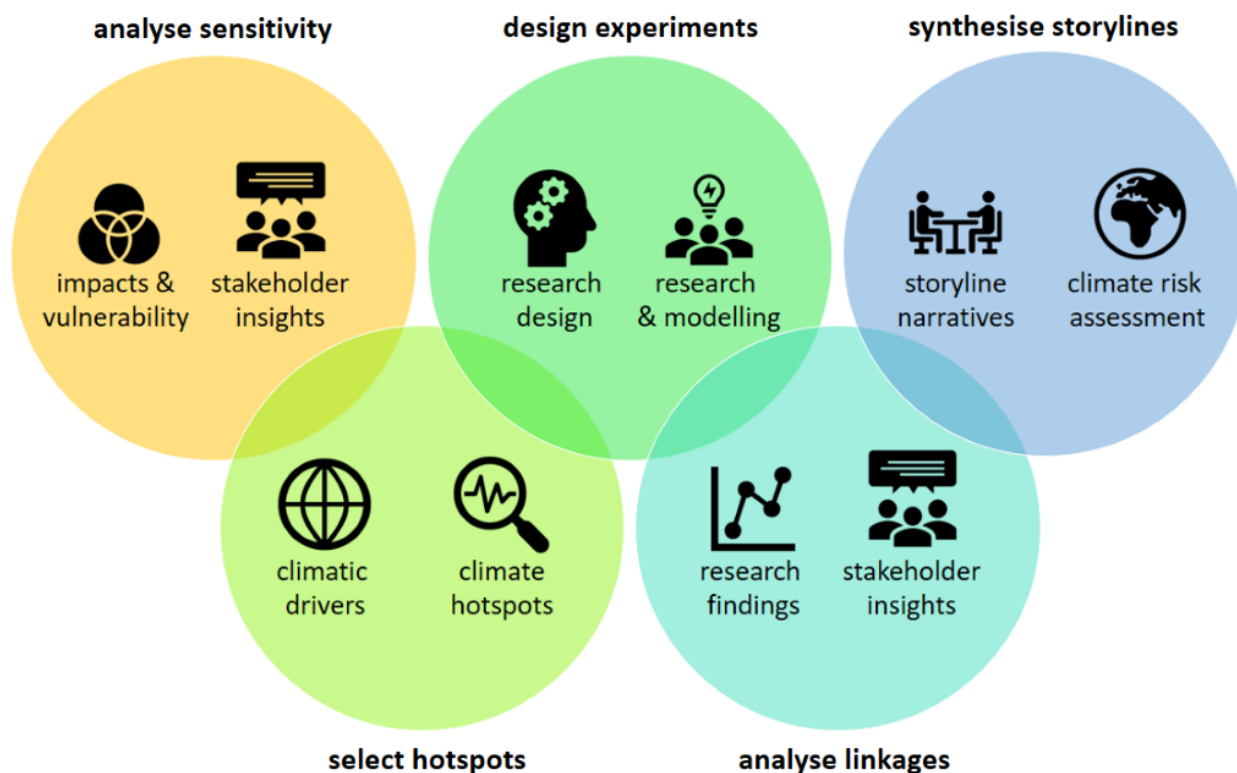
analyse sensitivity

impacts & vulnerability

stakeholder insights

design experiments

research design

research & modelling

synthesise storylines

storyline narratives

climate risk assessment

climatic drivers

climate hotspots

research findings

stakeholder insights

select hotspots

analyse linkages